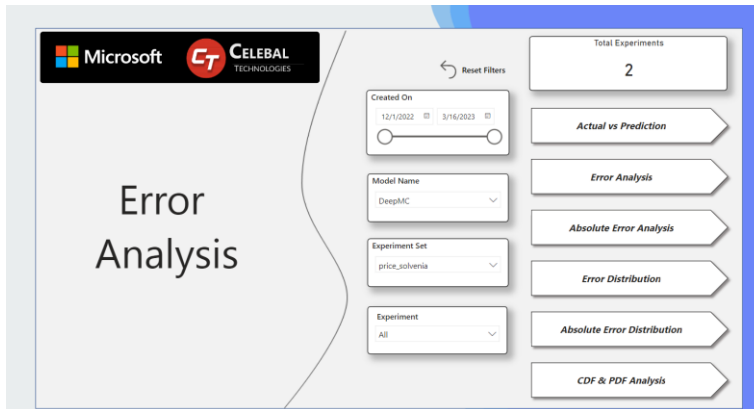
Microsoft

CT CELEBAL TECHNOLOGIES

Error Analysis

Reset Filters

Created On

12/1/2022

3/16/2023

Model Name

DeepMC

Experiment Set

price_solvenia

Experiment

All

Total Experiments

2

Actual vs Prediction

Error Analysis

Absolute Error Analysis

Error Distribution

Absolute Error Distribution

CDF & PDF Analysis